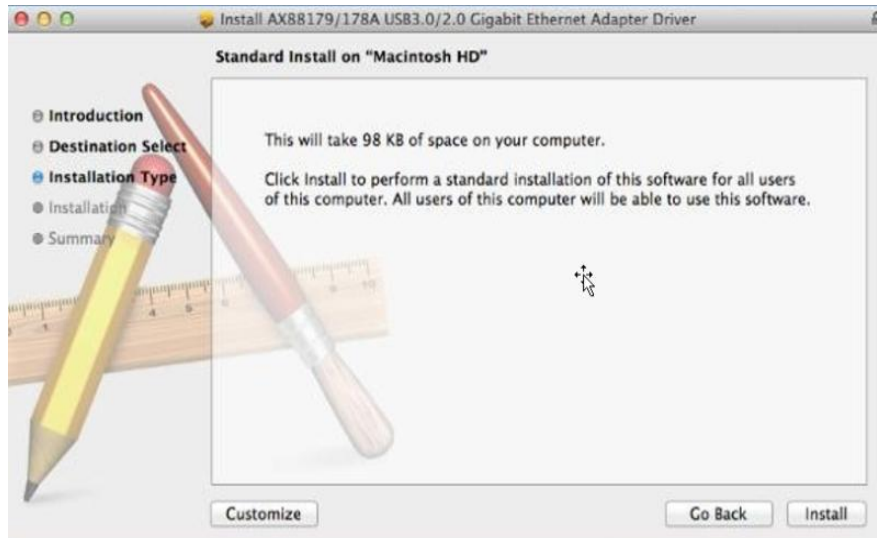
Install AX88179/178A USB3.0/2.0 Gigabit Ethernet Adapter Driver

Standard Install on "Macintosh HD"

Introduction
Destination Select
Installation Type
Installation
Summary

This will take 98 KB of space on your computer.

Click Install to perform a standard installation of this software for all users of this computer. All users of this computer will be able to use this software.

Customize

Go Back

Install